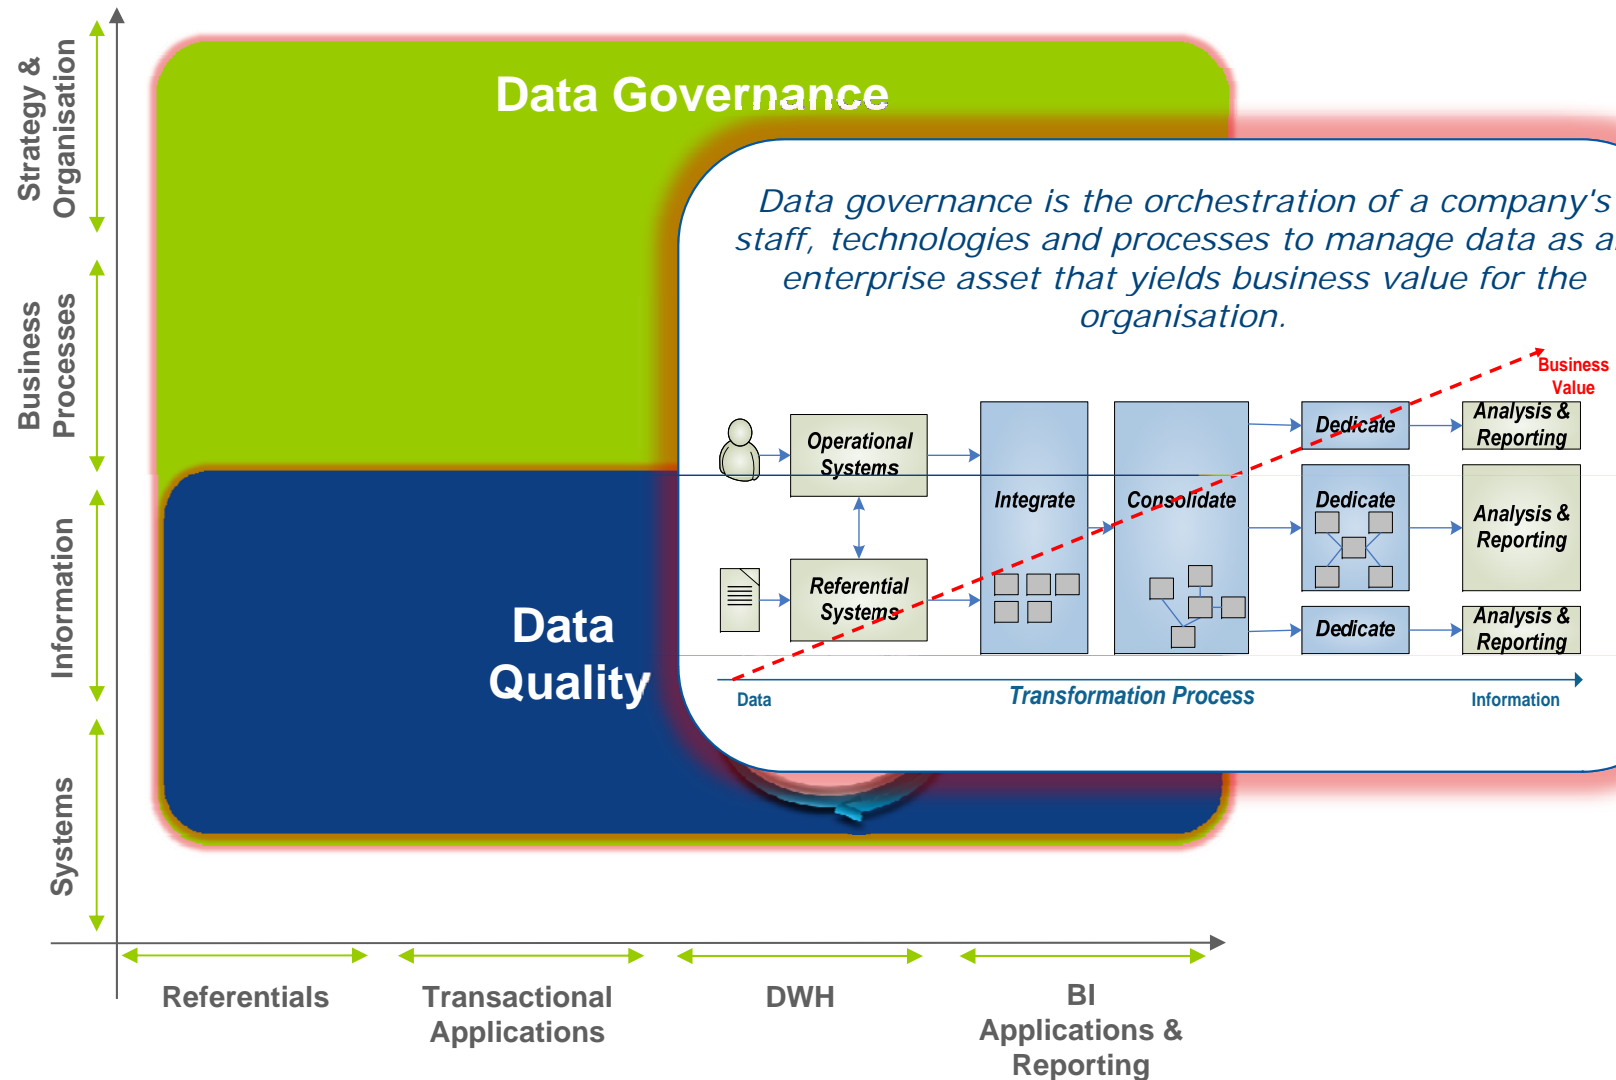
Strategy & Organisation

Business Processes

Information

Systems

Data Governance

Data Quality

Data governance is the orchestration of a company's staff, technologies and processes to manage data as a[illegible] enterprise asset that yields business value for the organisation.

Business Value

Operational Systems

Referential Systems

Integrate

Consolidate

Dedicate

Dedicate

Dedicate

Analysis & Reporting

Analysis & Reporting

Analysis & Reporting

Data

Transformation Process

Information

Referentials

Transactional Applications

DWH

BI Applications & Reporting